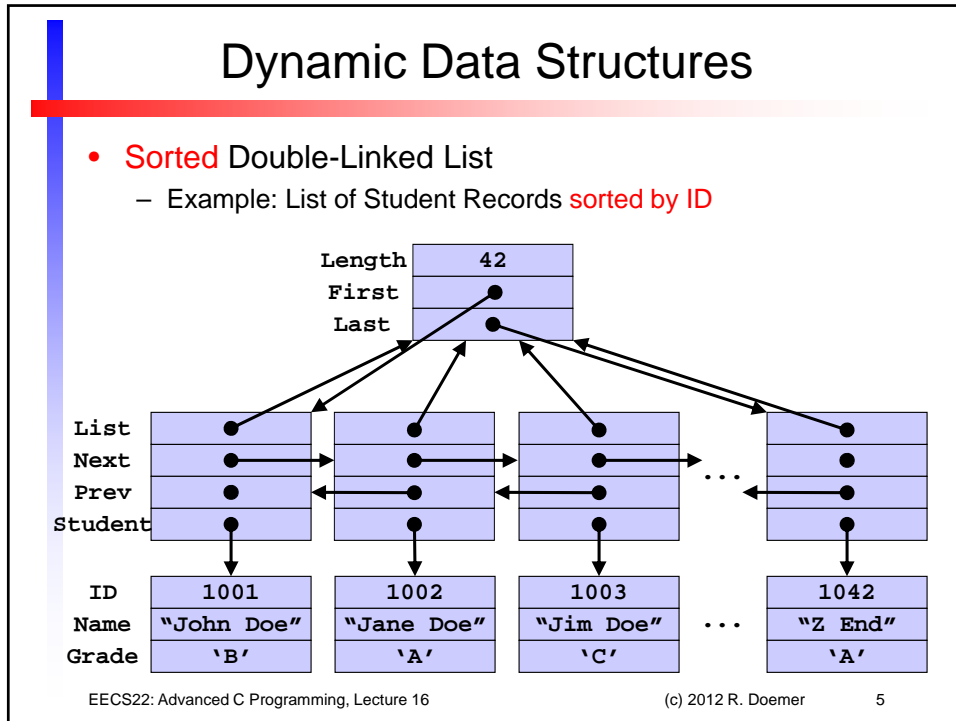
Dynamic Data Structures

• Sorted Double-Linked List
  – Example: List of Student Records sorted by ID

Length 42
First
Last

List
Next
Prev
Student

...

ID
Name
Grade

| 1001 | 1002 | 1003 | ... | 1042 |
|---|---|---|---|---|
| "John Doe" | "Jane Doe" | "Jim Doe" | ... | "Z End" |
| 'B' | 'A' | 'C' | | 'A' |

EECS22: Advanced C Programming, Lecture 16 (c) 2012 R. Doemer 5